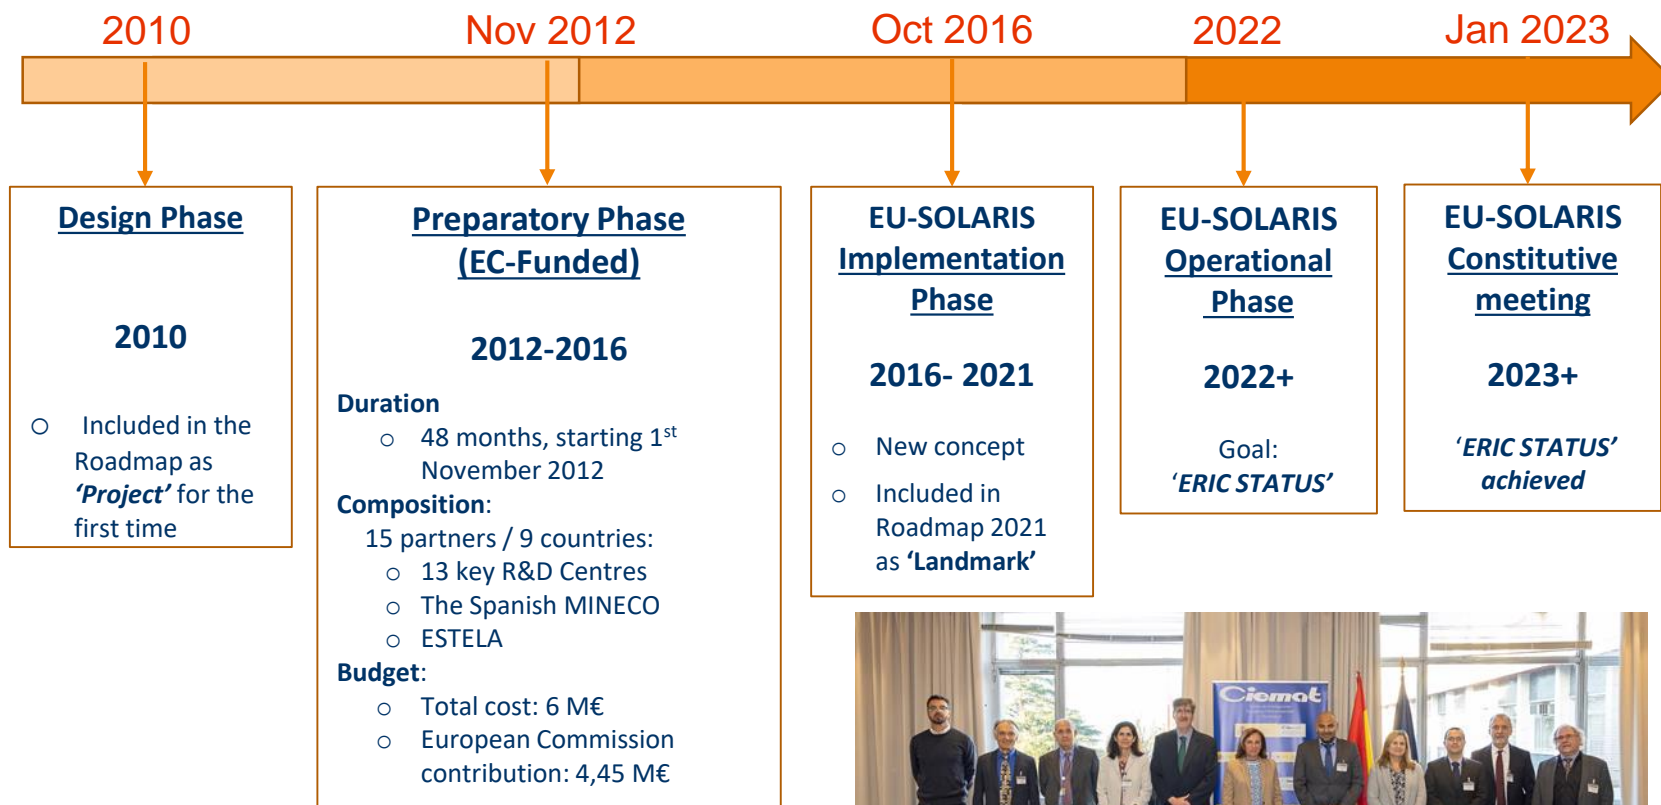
2010 Nov 2012 Oct 2016 2022 Jan 2023

Design Phase

2010

Included in the Roadmap as *‘Project’* for the first time

Preparatory Phase (EC-Funded)

2012-2016

Duration

48 months, starting $1^{st}$ November 2012

Composition:

15 partners / 9 countries:

13 key R&D Centres

The Spanish MINECO

ESTELA

Budget:

Total cost: 6 M€

European Commission contribution: 4,45 M€

EU-SOLARIS Implementation Phase

2016- 2021

New concept

Included in Roadmap 2021 as **‘Landmark’**

EU-SOLARIS Operational Phase

2022+

Goal: *‘ERIC STATUS’*

EU-SOLARIS Constitutive meeting

2023+

*‘ERIC STATUS’ achieved*

Ciemat